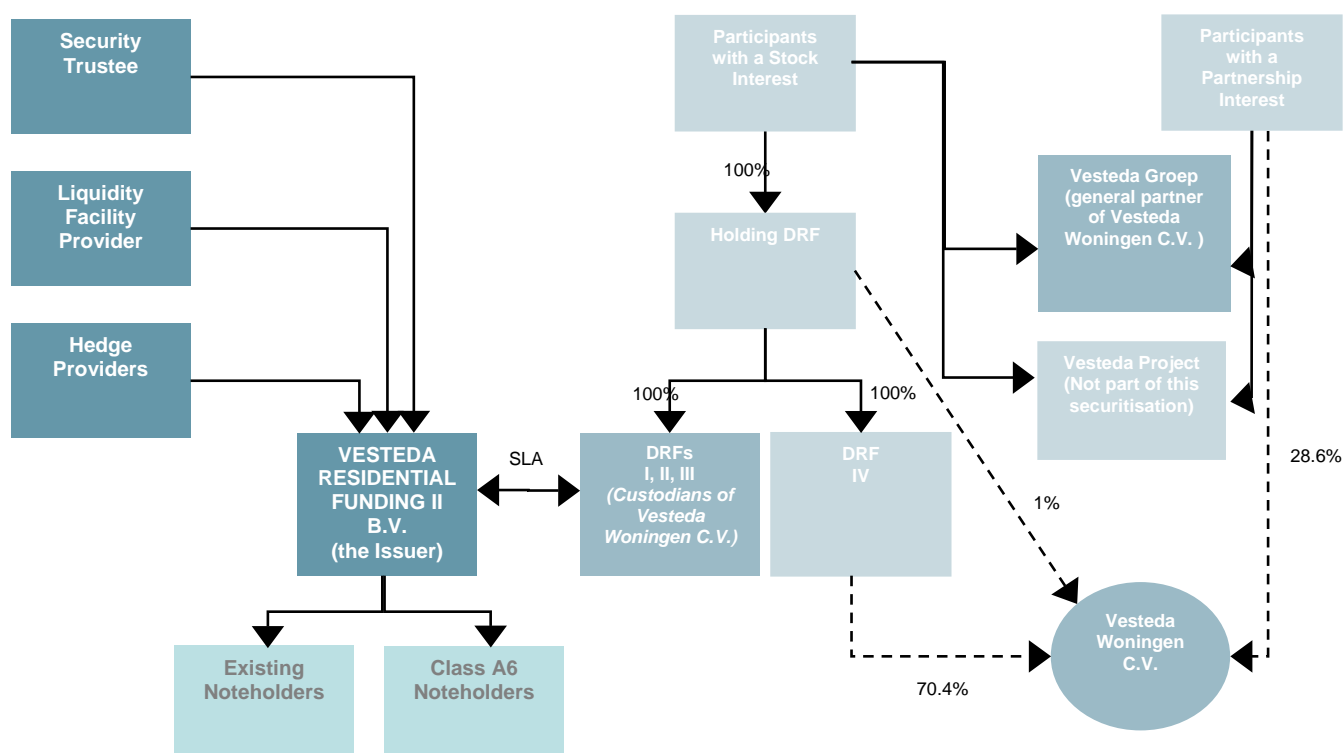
Security Trustee

Liquidity Facility Provider

Hedge Providers

VESTEDA RESIDENTIAL FUNDING II B.V. (the Issuer)

SLA

Existing Noteholders

Class A6 Noteholders

Participants with a Stock Interest

100%

Holding DRF

100%

100%

DRFs I, II, III (Custodians of Vesteda Woningen C.V.)

DRF IV

1%

70.4%

Participants with a Partnership Interest

Vesteda Groep (general partner of Vesteda Woningen C.V. )

Vesteda Project (Not part of this securitisation)

28.6%

Vesteda Woningen C.V.